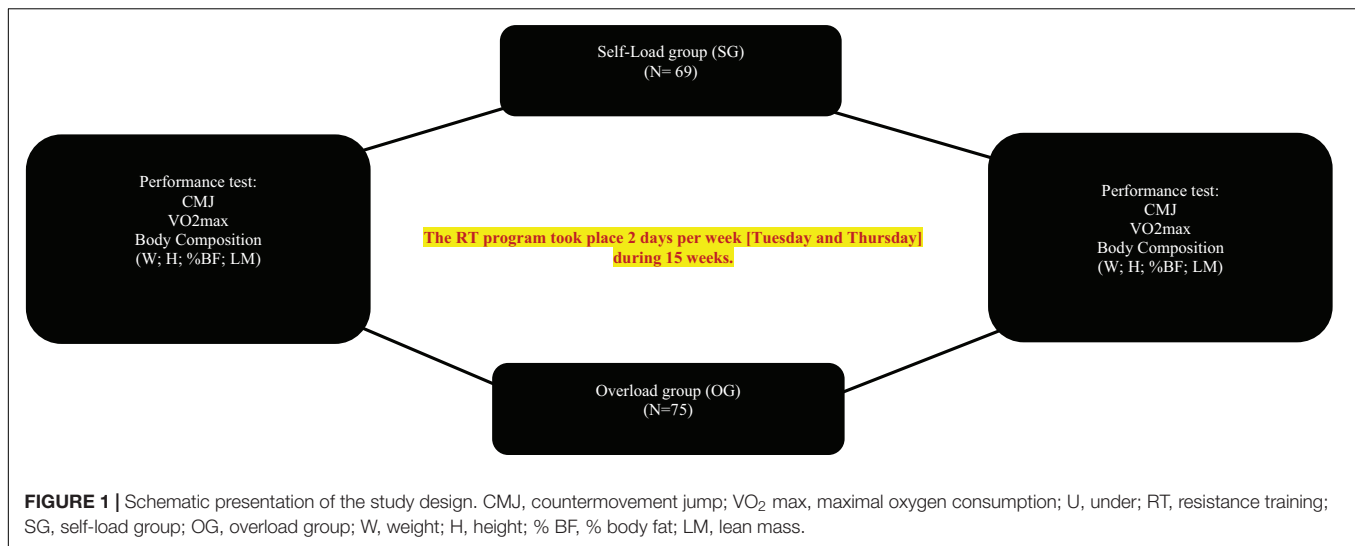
Self-Load group (SG)
(N= 69)

Performance test:
CMJ
VO2max
Body Composition
(W; H; %BF; LM)

The RT program took place 2 days per week [Tuesday and Thursday] during 15 weeks.

Performance test:
CMJ
VO2max
Body Composition
(W; H; %BF; LM)

Overload group (OG)
(N=75)

**FIGURE 1 |** Schematic presentation of the study design. CMJ, countermovement jump; $VO_2$ max, maximal oxygen consumption; U, under; RT, resistance training; SG, self-load group; OG, overload group; W, weight; H, height; % BF, % body fat; LM, lean mass.